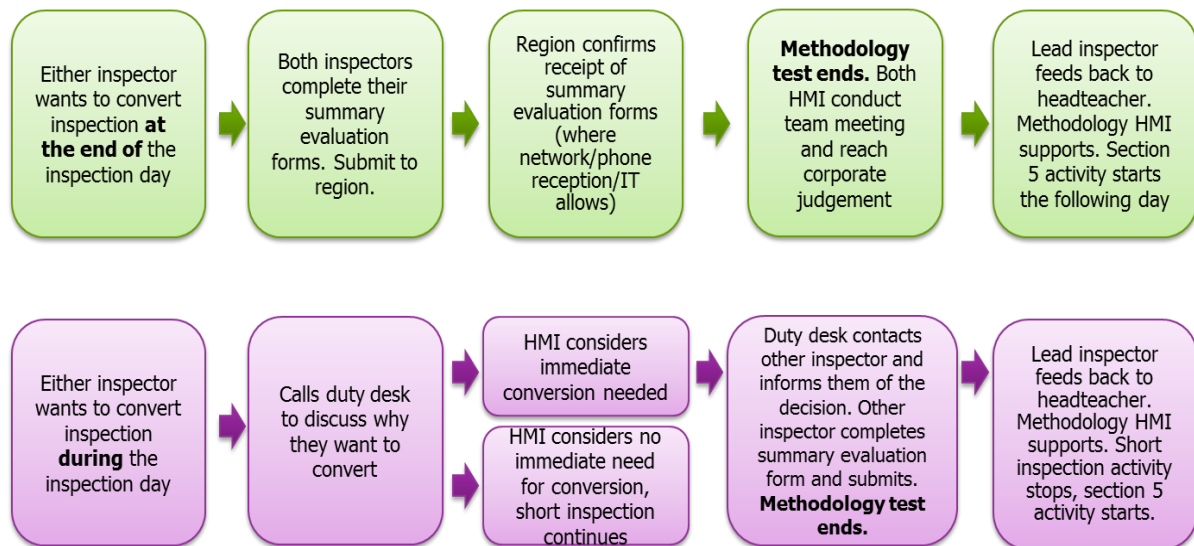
Either inspector wants to convert inspection **at the end of** the inspection day

Both inspectors complete their summary evaluation forms. Submit to region.

Region confirms receipt of summary evaluation forms (where network/phone reception/IT allows)

**Methodology test ends.** Both HMI conduct team meeting and reach corporate judgement

Lead inspector feeds back to headteacher. Methodology HMI supports. Section 5 activity starts the following day

Either inspector wants to convert inspection **during** the inspection day

Calls duty desk to discuss why they want to convert

HMI considers immediate conversion needed

HMI considers no immediate need for conversion, short inspection continues

Duty desk contacts other inspector and informs them of the decision. Other inspector completes summary evaluation form and submits. **Methodology test ends.**

Lead inspector feeds back to headteacher. Methodology HMI supports. Short inspection activity stops, section 5 activity starts.